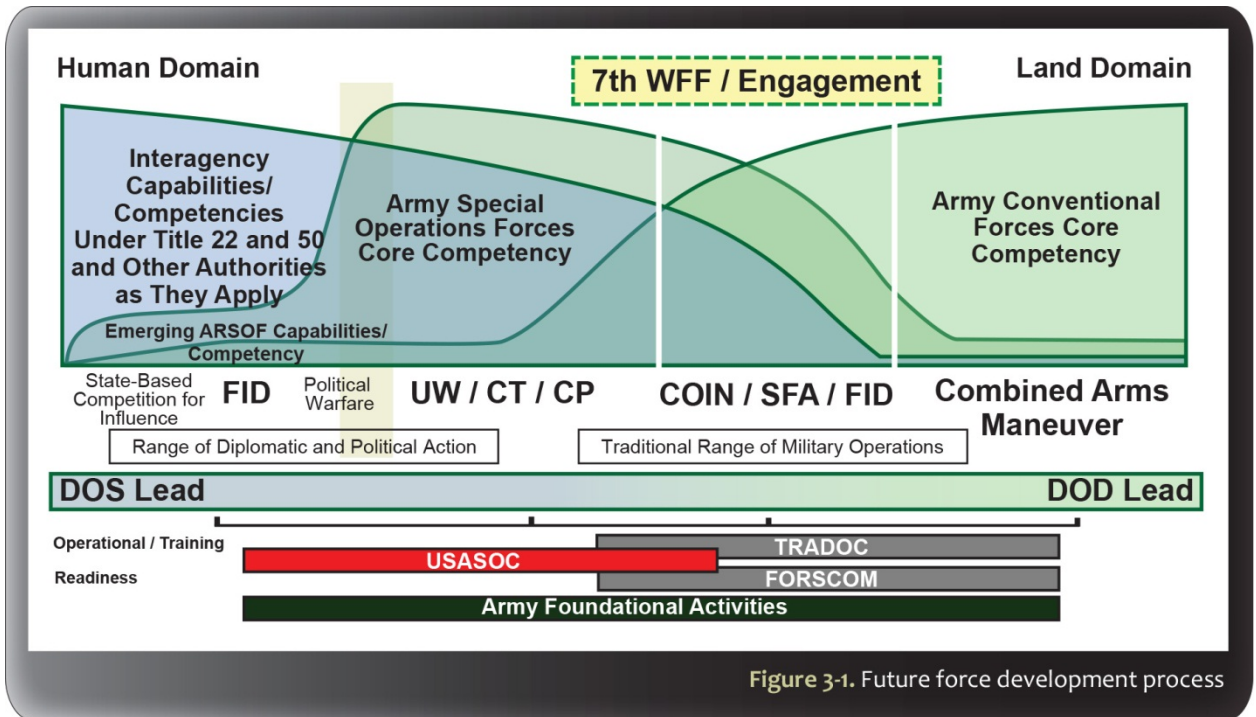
Human Domain

7th WFF / Engagement

Land Domain

Interagency Capabilities/ Competencies Under Title 22 and 50 and Other Authorities as They Apply

Army Special Operations Forces Core Competency

Army Conventional Forces Core Competency

Emerging ARSOF Capabilities/ Competency

State-Based Competition for Influence

FID

Political Warfare

UW / CT / CP

COIN / SFA / FID

Combined Arms Maneuver

Range of Diplomatic and Political Action

Traditional Range of Military Operations

DOS Lead

DOD Lead

Operational / Training

Readiness

USASOC

TRADOC

FORSCOM

Army Foundational Activities

Figure 3-1. Future force development process